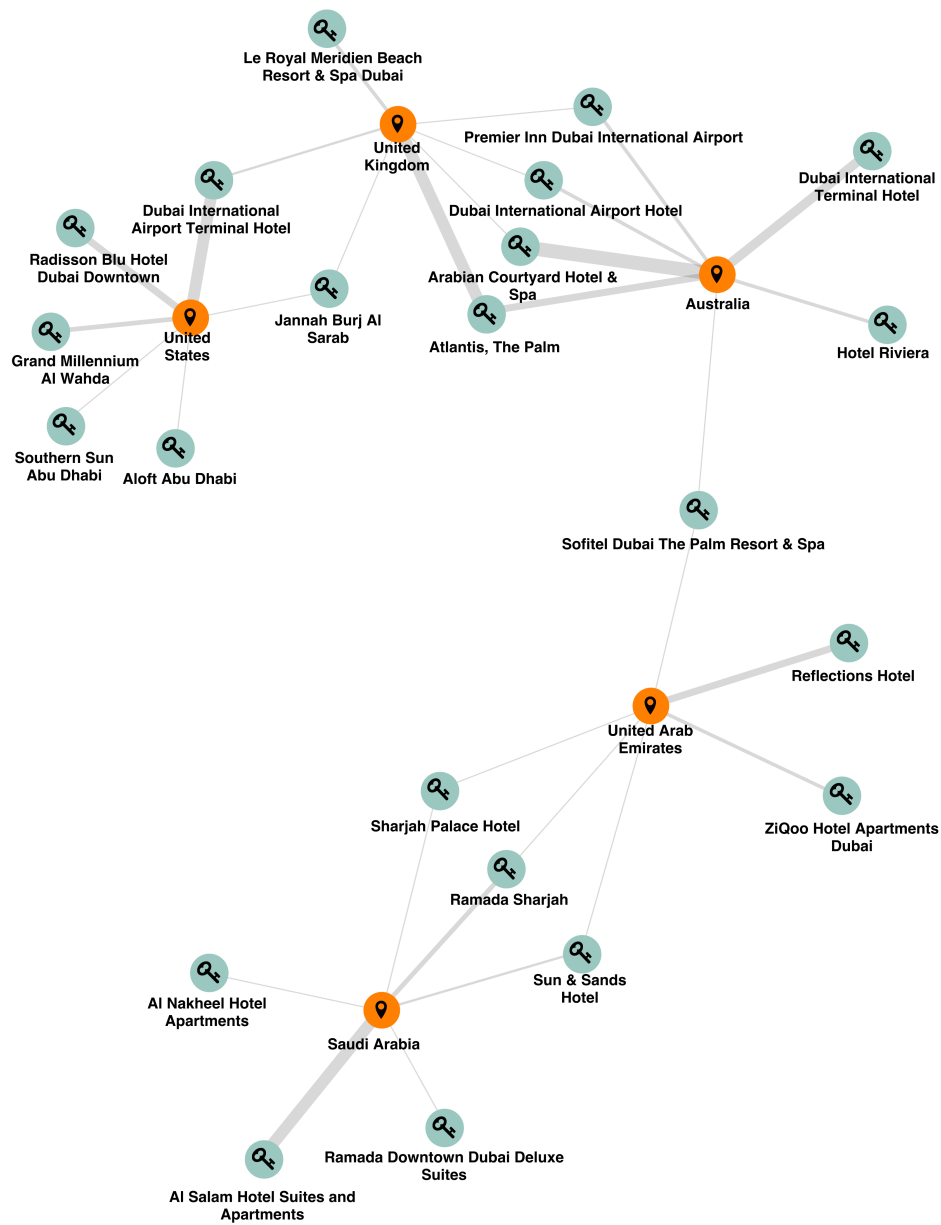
Le Royal Meridien Beach Resort & Spa Dubai

United Kingdom

Premier Inn Dubai International Airport

Dubai International Terminal Hotel

Dubai International Airport Terminal Hotel

Dubai International Airport Hotel

Radisson Blu Hotel Dubai Downtown

Arabian Courtyard Hotel & Spa

Australia

Jannah Burj Al Sarab

United States

Atlantis, The Palm

Hotel Riviera

Grand Millennium Al Wahda

Southern Sun Abu Dhabi

Aloft Abu Dhabi

Sofitel Dubai The Palm Resort & Spa

Reflections Hotel

United Arab Emirates

Sharjah Palace Hotel

ZiQoo Hotel Apartments Dubai

Ramada Sharjah

Sun & Sands Hotel

Al Nakheel Hotel Apartments

Saudi Arabia

Ramada Downtown Dubai Deluxe Suites

Al Salam Hotel Suites and Apartments